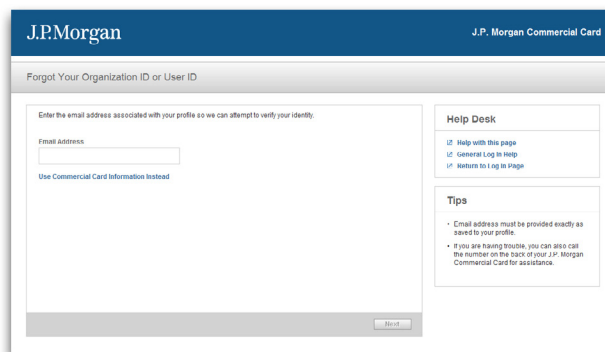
J.P.Morgan

J.P. Morgan Commercial Card

Forgot Your Organization ID or User ID

Enter the email address associated with your profile so we can attempt to verify your identity.

Email Address

Use Commercial Card Information Instead

Next

Help Desk

Help with this page

General Log In Help

Return to Log In Page

Tips

• Email address must be provided exactly as saved to your profile.

• If you are having trouble, you can also call the number on the back of your J.P. Morgan Commercial Card for assistance.